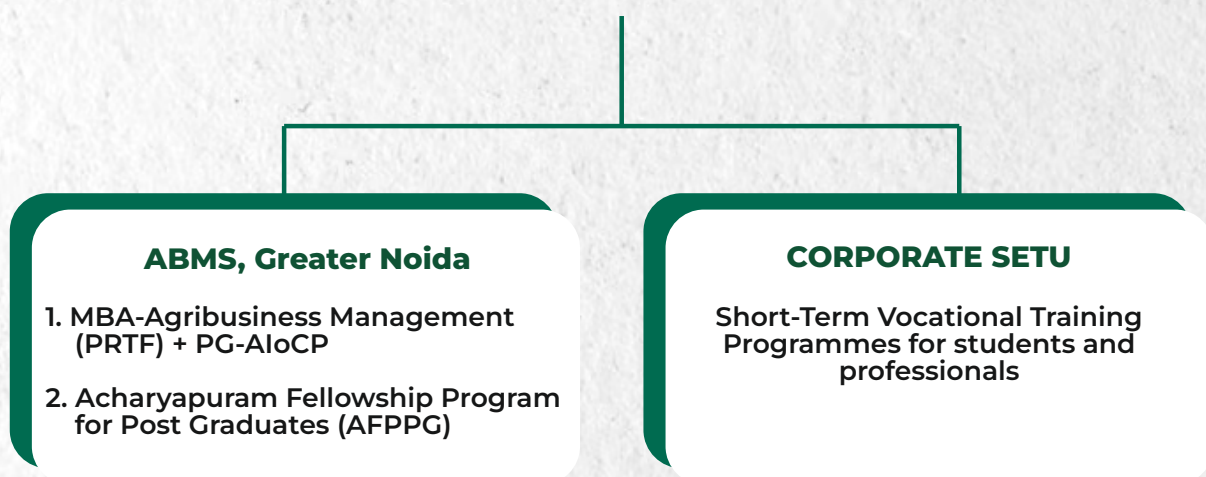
ABMS, Greater Noida

1. MBA-Agribusiness Management (PRTF) + PG-AIoCP

2. Acharyapuram Fellowship Program for Post Graduates (AFPPG)

CORPORATE SETU

Short-Term Vocational Training Programmes for students and professionals